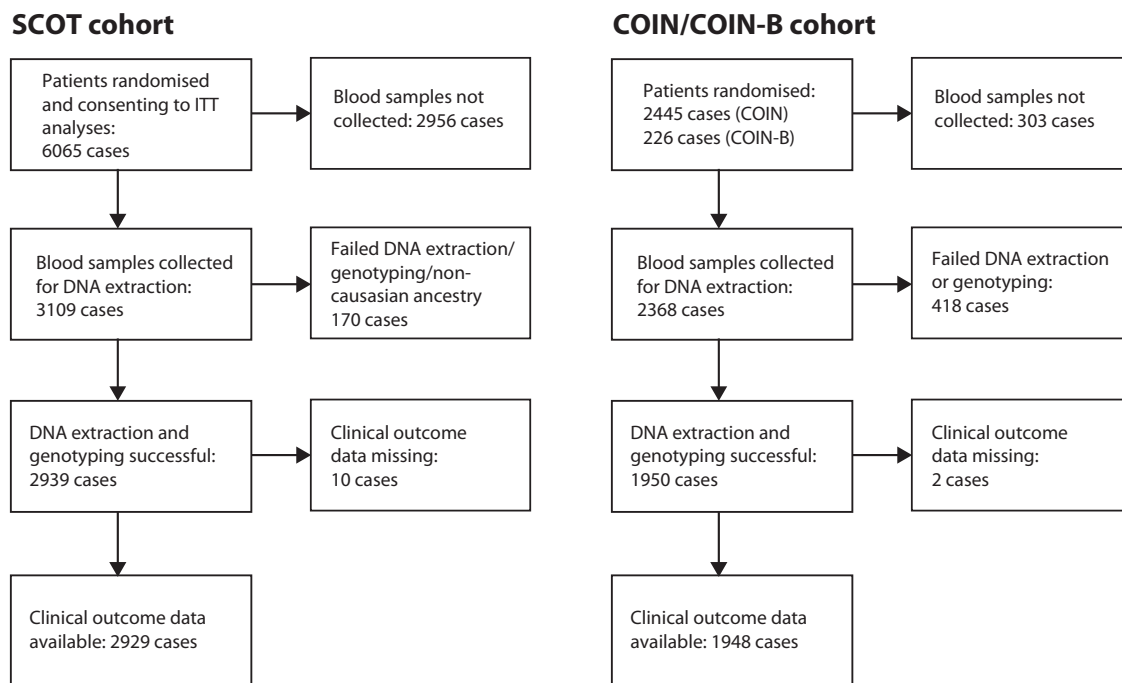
SCOT cohort

Patients randomised and consenting to ITT analyses: 6065 cases

Blood samples not collected: 2956 cases

Blood samples collected for DNA extraction: 3109 cases

Failed DNA extraction/ genotyping/non-causasian ancestry 170 cases

DNA extraction and genotyping successful: 2939 cases

Clinical outcome data missing: 10 cases

Clinical outcome data available: 2929 cases

COIN/COIN-B cohort

Patients randomised: 2445 cases (COIN) 226 cases (COIN-B)

Blood samples not collected: 303 cases

Blood samples collected for DNA extraction: 2368 cases

Failed DNA extraction or genotyping: 418 cases

DNA extraction and genotyping successful: 1950 cases

Clinical outcome data missing: 2 cases

Clinical outcome data available: 1948 cases